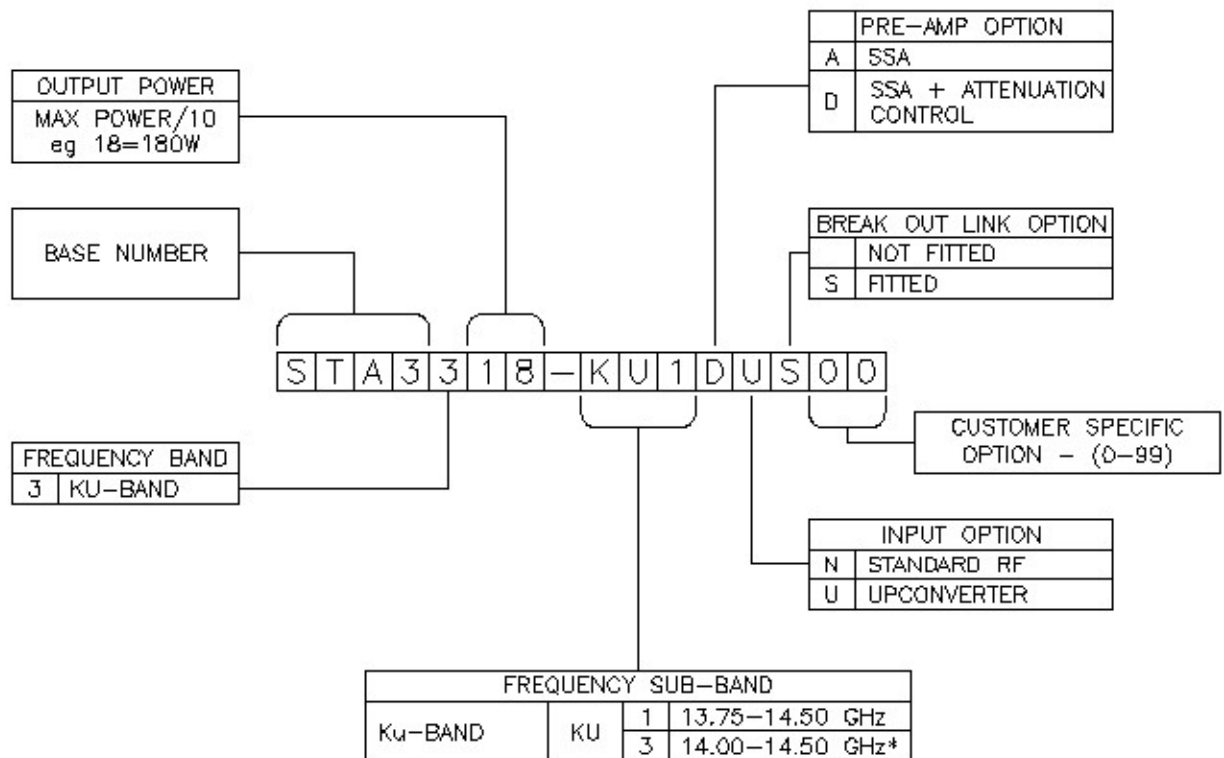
| | PRE-AMP OPTION |
|---|---|
| A | SSA |
| D | SSA + ATTENUATION CONTROL |

| OUTPUT POWER |
|---|
| MAX POWER/10 eg 18=180W |

BASE NUMBER

| | BREAK OUT LINK OPTION |
|---|---|
| | NOT FITTED |
| S | FITTED |

S T A 3 3 1 8 – K U 1 D U S 0 0

CUSTOMER SPECIFIC OPTION – (0–99)

| FREQUENCY BAND | |
|---|---|
| 3 | KU-BAND |

| | INPUT OPTION |
|---|---|
| N | STANDARD RF |
| U | UPCONVERTER |

| FREQUENCY SUB-BAND | | | |
|---|---|---|---|
| Ku-BAND | KU | 1 | 13.75–14.50 GHz |
| | | 3 | 14.00–14.50 GHz* |